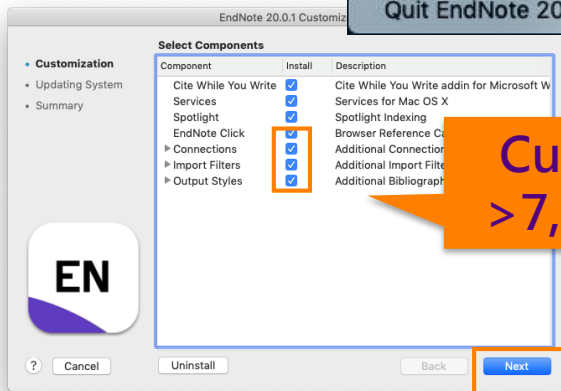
EndNote 20.0.1 Customiz

Quit EndNote 20

• Customization
• Updating System
• Summary

Select Components

| Component | Install | Description |
|---|---|---|
| Cite While You Write | ☑ | Cite While You Write addin for Microsoft W |
| Services | ☑ | Services for Mac OS X |
| Spotlight | ☑ | Spotlight Indexing |
| EndNote Click | ☑ | Browser Reference Ca |
| ▸ Connections | ☑ | Additional Connection |
| ▸ Import Filters | ☑ | Additional Import Filte |
| ▸ Output Styles | ☑ | Additional Bibliograph |

Cu
>7,

EN

?
Cancel
Uninstall
Back
Next